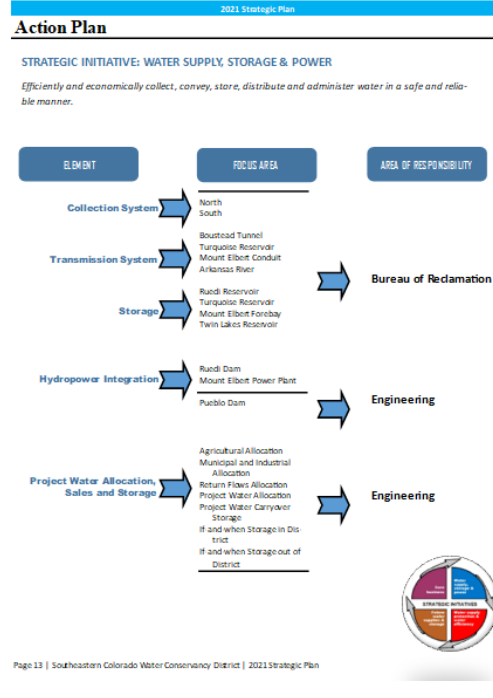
2021 Strategic Plan

Action Plan

STRATEGIC INITIATIVE: WATER SUPPLY, STORAGE & POWER

Efficiently and economically collect, convey, store, distribute and administer water in a safe and reliable manner.

ELEMENT

FOCUS AREA

AREA OF RESPONSIBILITY

Collection System

North
South

Transmission System

Boustead Tunnel
Turquoise Reservoir
Mount Elbert Conduit
Arkansas River

Storage

Ruedi Reservoir
Turquoise Reservoir
Mount Elbert Forebay
Twin Lakes Reservoir

Bureau of Reclamation

Hydropower Integration

Ruedi Dam
Mount Elbert Power Plant

Pueblo Dam

Engineering

Project Water Allocation, Sales and Storage

Agricultural Allocation
Municipal and Industrial Allocation
Return Flows Allocation
Project Water Allocation
Project Water Carryover Storage
If and when Storage in District
If and when Storage out of District

Engineering

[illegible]
Water supply, storage & power
STRATEGIC INITIATIVES
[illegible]
Water supply protection & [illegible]

Page 13 | Southeastern Colorado Water Conservancy District | 2021 Strategic Plan